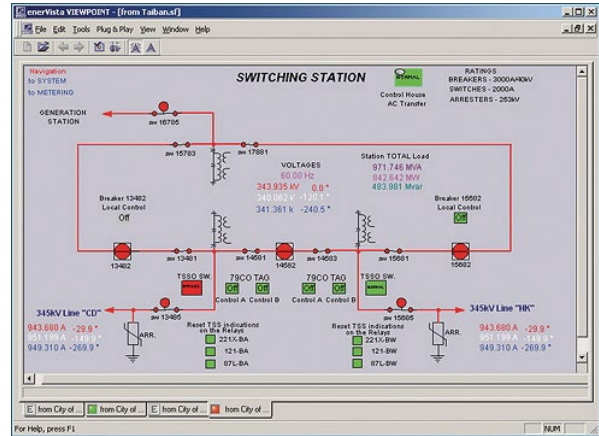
enerVista VIEWPOINT - [from Taiban.sf]

File Edit Tools Plug & Play View Window Help

Navigation
to SYSTEM
to METERING

SWITCHING STATION

NORMAL
Control House
AC Transfer

RATINGS
BREAKERS - 3000A40kV
SWITCHES - 2000A
ARRESTERS - 253kV

GENERATION STATION

sw 16785

sw 15783
sw 17881

VOLTAGES
60.00 Hz
343.935 kV 0.0 °
340.062 k -120.1 °
341.361 k -240.5 °

Station TOTAL Load
971.746 MVA
842.642 MW
483.981 Mvar

Breaker 13482
Local Control
Off

Breaker 15682
Local Control
Off

13482
sw 13481
sw 14581
14582
sw 14583
sw 15681
15682

TSSO SW.
79CO TAG
Off Off
Control A Control B

79CO TAG
Off Off
Control A Control B

TSSO SW.

345kV Line "CD"
sw 13485
sw 15685
345kV Line "HK"

943.680 A -29.9 °
951.199 A -149.9 °
949.310 A -269.9 °

ARR.

Reset TSS indications on the Relays
221X-BA
121-BA
87L-BA

Reset TSS indications on the Relays
221X-BW
121-BW
87L-BW

943.680 A -29.9 °
951.199 A -149.9 °
949.310 A -269.9 °

ARR.

from City of ... from City of ... from City of ... from City of ...

For Help, press F1
NUM